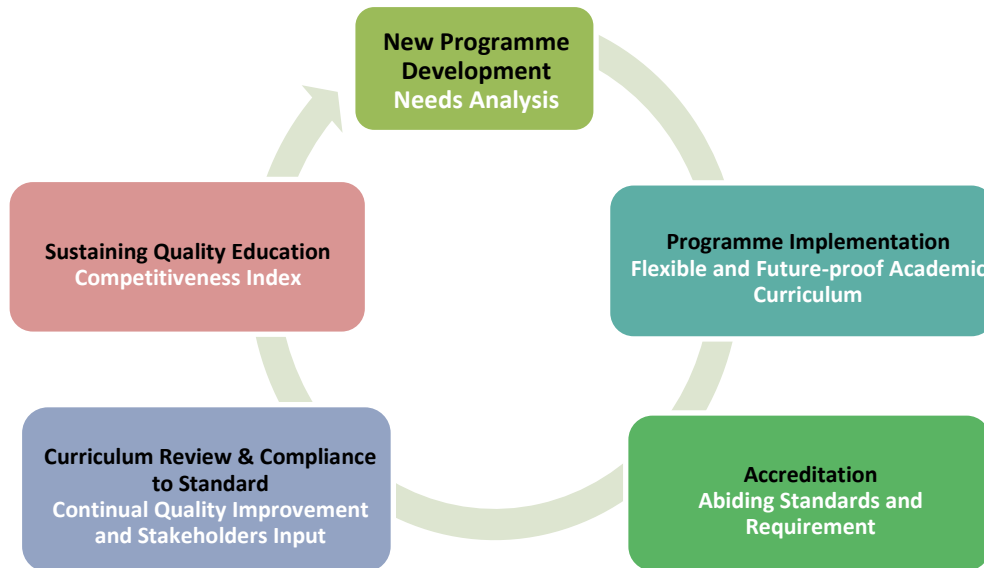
New Programme Development
Needs Analysis

Programme Implementation
Flexible and Future-proof Academic Curriculum

Accreditation
Abiding Standards and Requirement

Curriculum Review & Compliance to Standard
Continual Quality Improvement and Stakeholders Input

Sustaining Quality Education
Competitiveness Index